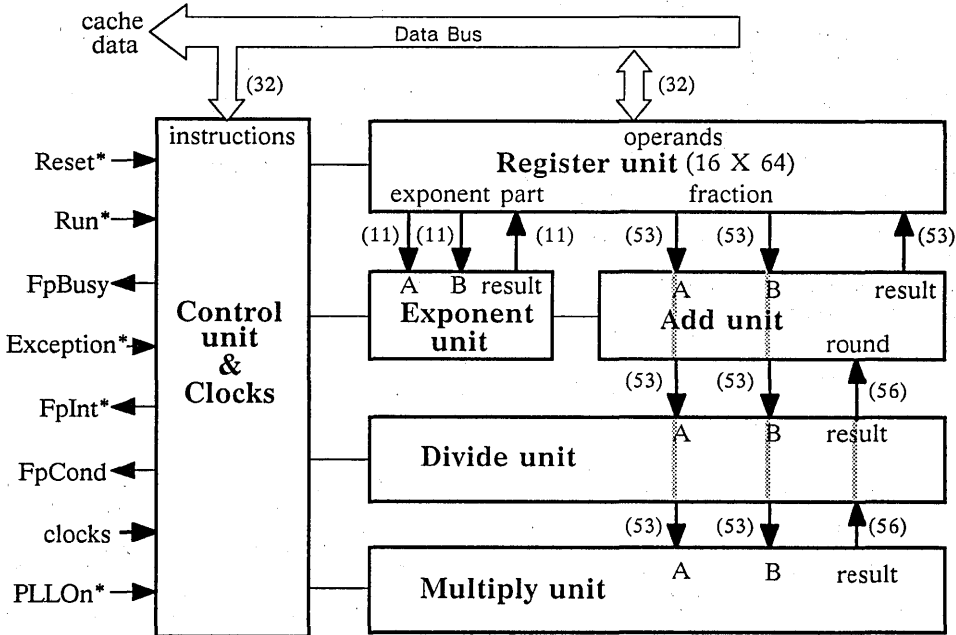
cache data

Data Bus

(32)

(32)

instructions

operands
Register unit (16 X 64)
exponent part
fraction

Reset*

Run*

FpBusy

Exception*

FpInt*

FpCond

clocks

PLLOn*

Control unit & Clocks

(11) (11) (11)

(53) (53) (53)

A B result

Exponent unit

A B result

Add unit

round

(53) (53) (56)

A B result

Divide unit

(53) (53) (56)

A B result

Multiply unit